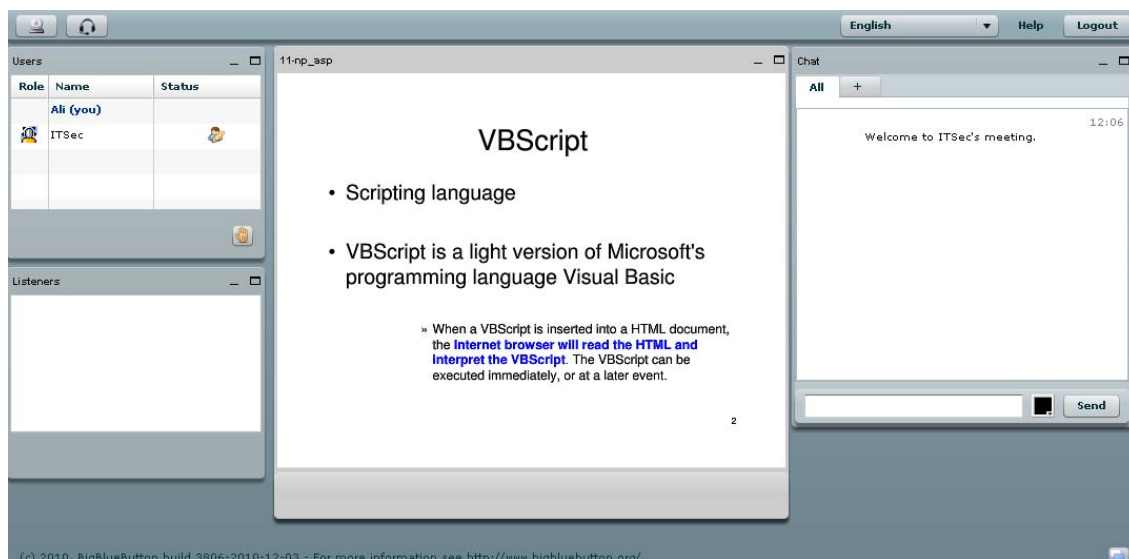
English Help Logout

Users

| Role | Name | Status |
|---|---|---|
| | Ali (you) | |
| | ITSec | |

Listeners

11-np_asp

VBScript

• Scripting language

• VBScript is a light version of Microsoft's programming language Visual Basic

» When a VBScript is inserted into a HTML document, the Internet browser will read the HTML and interpret the VBScript. The VBScript can be executed immediately, or at a later event.

2

Chat

All +

12:06

Welcome to ITSec's meeting.

Send

(c) 2010, BigBlueButton build 3806-2010-12-03 - For more information see http://www.bigbluebutton.org/